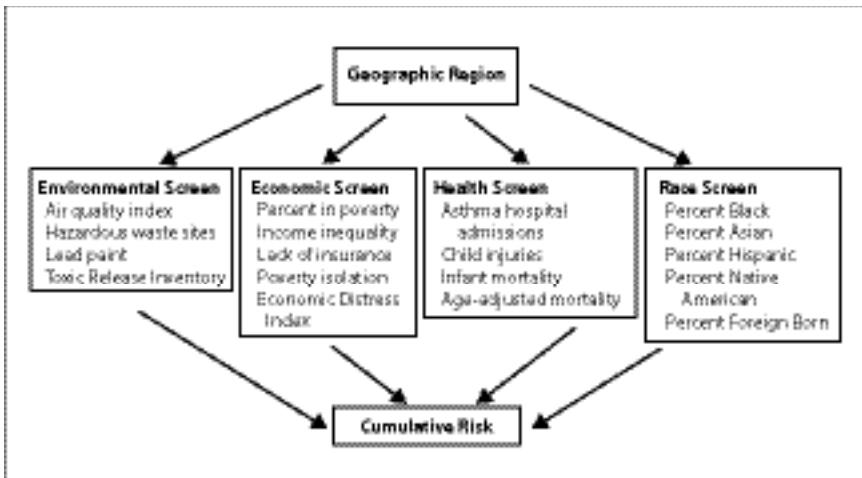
Geographic Region

Environmental Screen
Air quality index
Hazardous waste sites
Lead paint
Toxic Release Inventory

Economic Screen
Percent in poverty
Income inequality
Lack of insurance
Poverty isolation
Economic Distress Index

Health Screen
Asthma hospital admissions
Child injuries
Infant mortality
Age-adjusted mortality

Race Screen
Percent Black
Percent Asian
Percent Hispanic
Percent Native American
Percent Foreign Born

Cumulative Risk